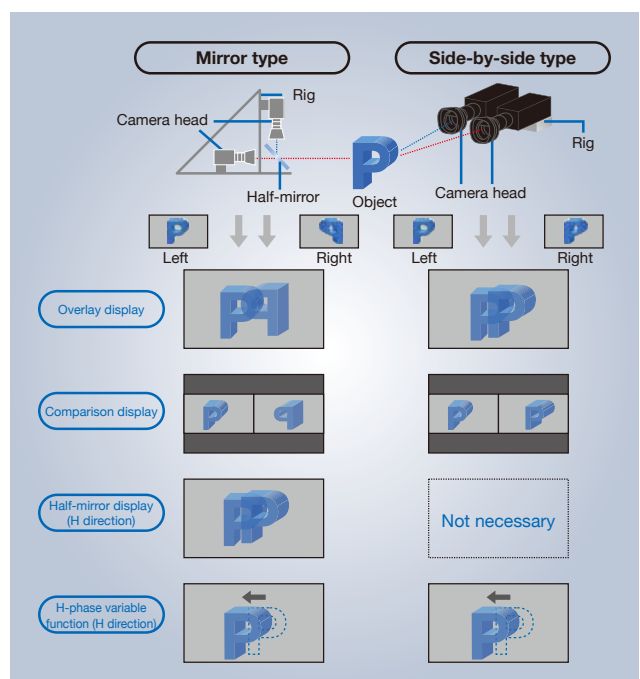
Mirror type

Side-by-side type

Rig

Camera head

Half-mirror

Object

Camera head

Rig

Left

Right

Left

Right

Overlay display

Comparison display

Half-mirror display (H direction)

Not necessary

H-phase variable function (H direction)